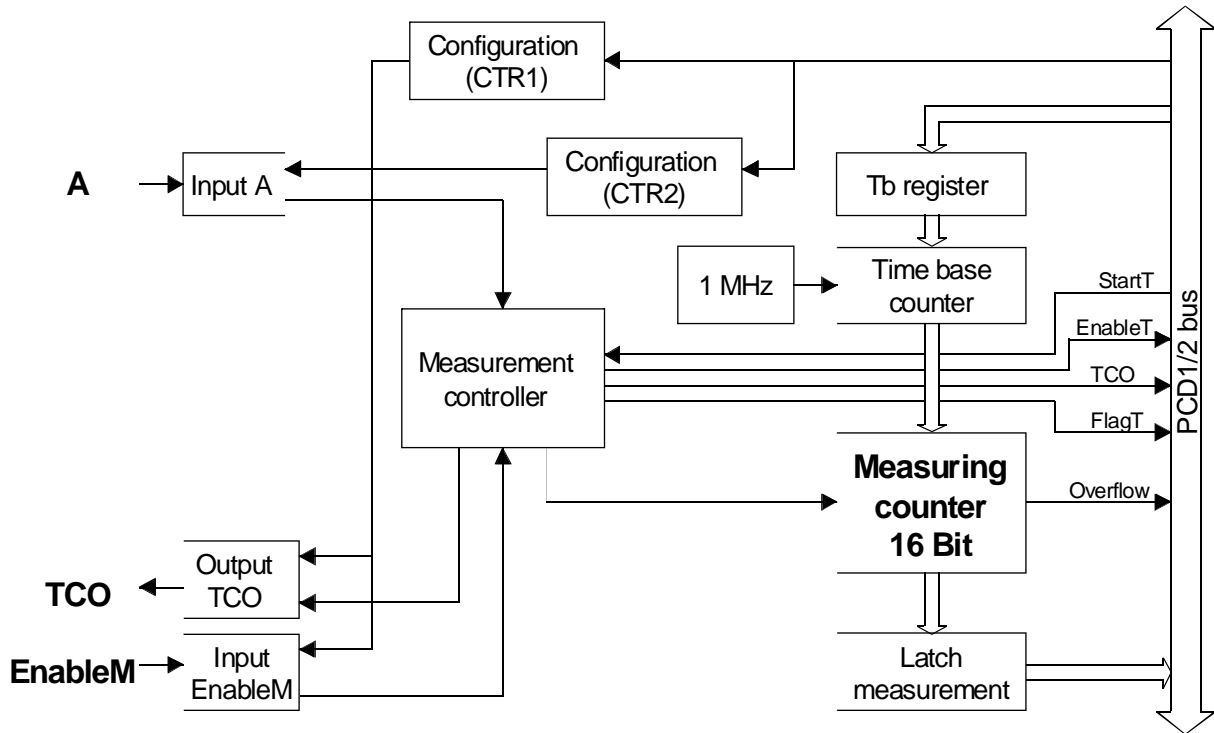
Configuration (CTR1)

A

Input A

Configuration (CTR2)

Tb register

1 MHz

Time base counter

StartT

EnableT

TCO

FlagT

Measurement controller

Measuring counter 16 Bit

Overflow

PCD1/2 bus

Output TCO

TCO

EnableM

Input EnableM

Latch measurement